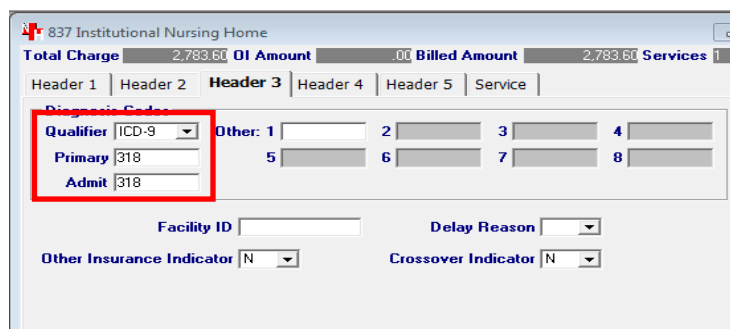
837 Institutional Nursing Home

Total Charge 2,783.60 OI Amount .00 Billed Amount 2,783.60 Services 1

Header 1 | Header 2 | Header 3 | Header 4 | Header 5 | Service

Diagnosis Codes

Qualifier ICD-9

Primary 318

Admit 318

Other: 1

2

3

4

5

6

7

8

Facility ID

Delay Reason

Other Insurance Indicator N

Crossover Indicator N